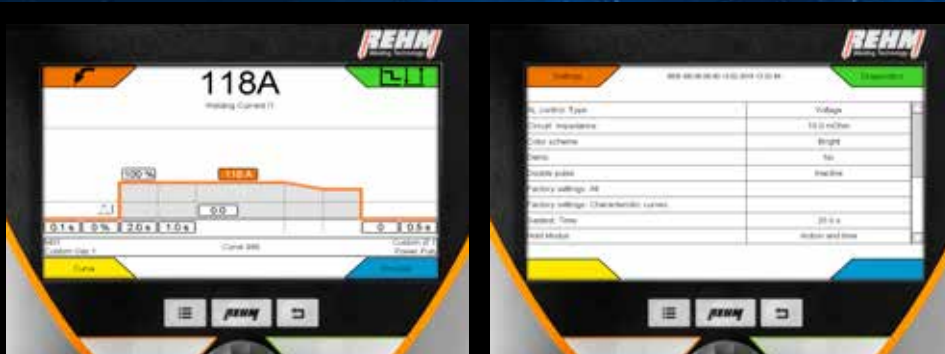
REHM
Welding Technology

118A
Welding Current I1

100 %
118A
0.0
0.1 s
0 %
2.0 s
1.0 s
0
0.5 s
MIG
Custom Gas 1
Curve 990
Custom Ø 1
Power Puls
Curve
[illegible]

REHM
Welding Technology

Settings
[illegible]
Diagnostics

| | |
|---|---|
| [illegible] control Type | Voltage |
| Circuit impedance | 10.0 mOhm |
| Color scheme | Bright |
| Demo | No |
| Double pulse | Inactive |
| Factory settings: All | |
| Factory settings: Characteristic curves | |
| Sustain Time | 20.0 s |
| Hold Module | Action and time |

REHM